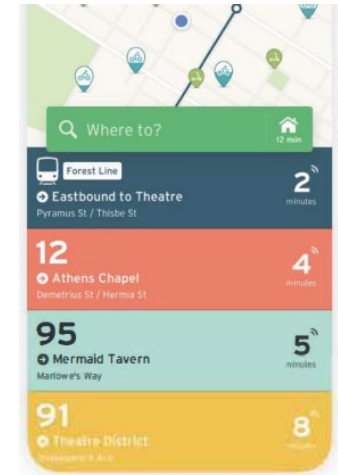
Where to?

12 min

Forest Line

Eastbound to Theatre

Pyramus St / Thisbe St

2 minutes

12

Athens Chapel

Demetrius St / Hermia St

4 minutes

95

Mermaid Tavern

Marlowe's Way

5 minutes

91

Theatre District

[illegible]

8 minutes